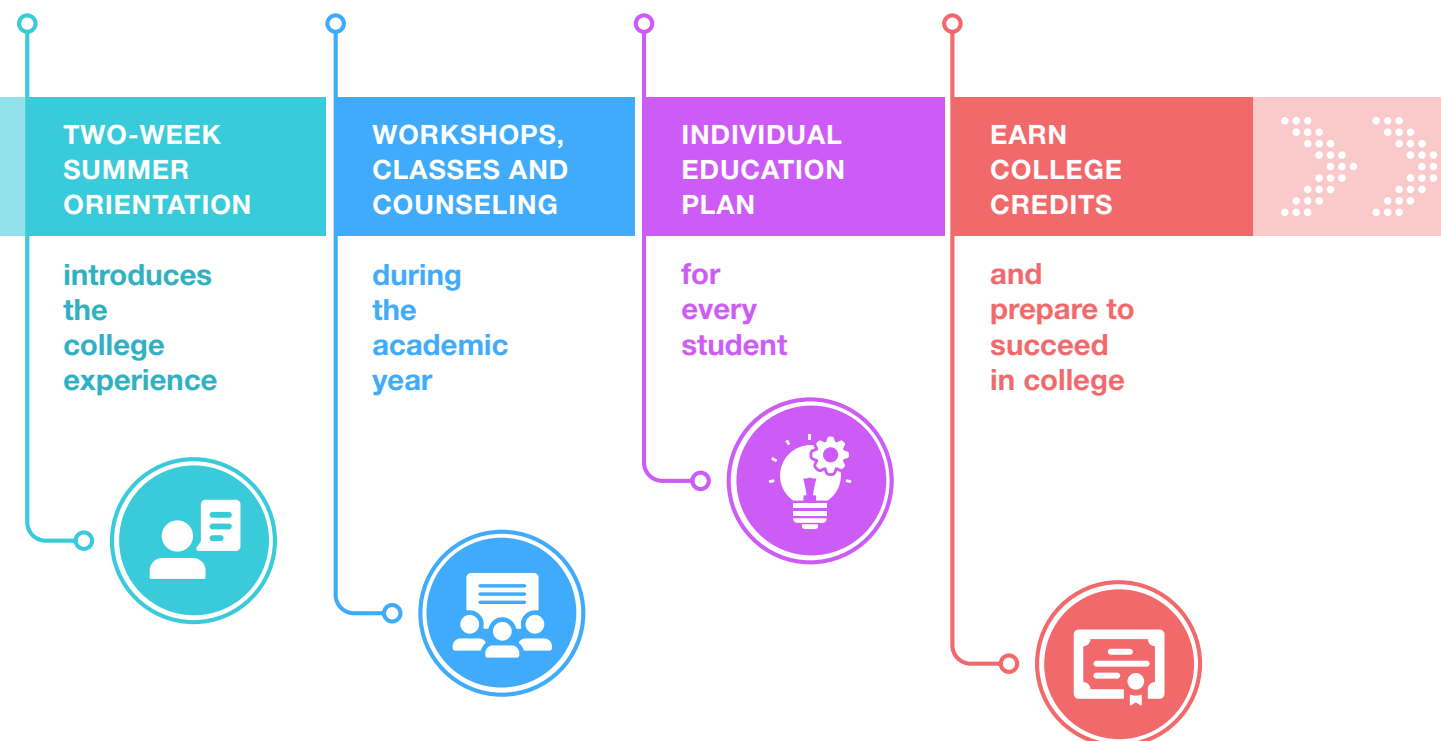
TWO-WEEK SUMMER ORIENTATION

introduces the college experience

WORKSHOPS, CLASSES AND COUNSELING

during the academic year

INDIVIDUAL EDUCATION PLAN

for every student

EARN COLLEGE CREDITS

and prepare to succeed in college